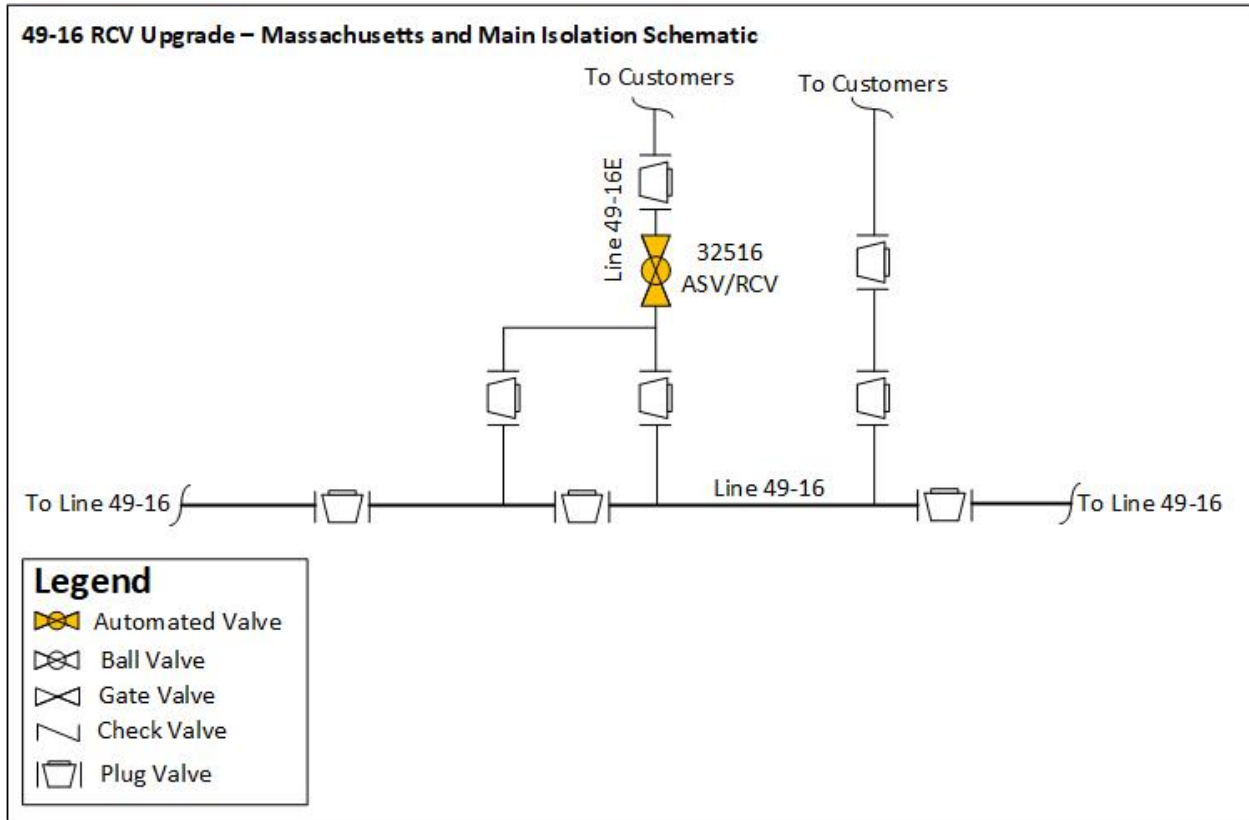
49-16 RCV Upgrade – Massachusetts and Main Isolation Schematic

To Customers

To Customers

Line 49-16E

32516
ASV/RCV

To Line 49-16

Line 49-16

To Line 49-16

Legend
Automated Valve
Ball Valve
Gate Valve
Check Valve
Plug Valve